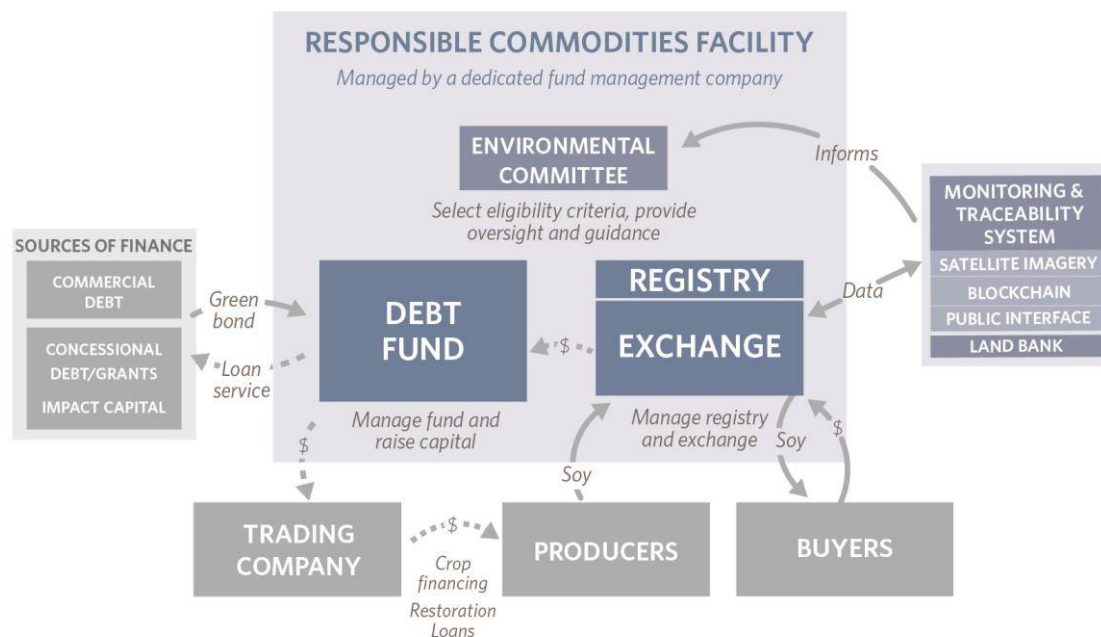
RESPONSIBLE COMMODITIES FACILITY

Managed by a dedicated fund management company

ENVIRONMENTAL COMMITTEE

Select eligibility criteria, provide oversight and guidance

Informs

MONITORING & TRACEABILITY SYSTEM

SATELLITE IMAGERY

BLOCKCHAIN

PUBLIC INTERFACE

LAND BANK

SOURCES OF FINANCE

COMMERCIAL DEBT

CONCESSIONAL DEBT/GRANTS

IMPACT CAPITAL

Green bond

Loan service

DEBT FUND

Manage fund and raise capital

$

REGISTRY

EXCHANGE

Data

Manage registry and exchange

Soy

$

$

Soy

TRADING COMPANY

$

Crop financing

Restoration Loans

PRODUCERS

BUYERS